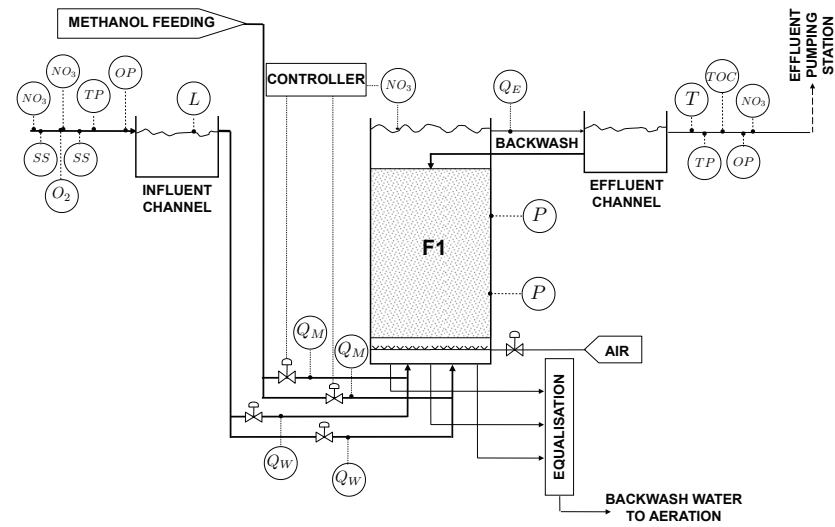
METHANOL FEEDING

$NO_3$
$NO_3$
$TP$
$OP$
$L$
$SS$
$SS$
$O_2$
INFLUENT CHANNEL

CONTROLLER
$NO_3$
$Q_E$
BACKWASH
EFFLUENT CHANNEL
$T$
$TOC$
$NO_3$
$TP$
$OP$
EFFLUENT PUMPING STATION

F1
$P$
$P$
AIR
$Q_M$
$Q_M$
$Q_W$
$Q_W$
EQUALISATION
BACKWASH WATER TO AERATION